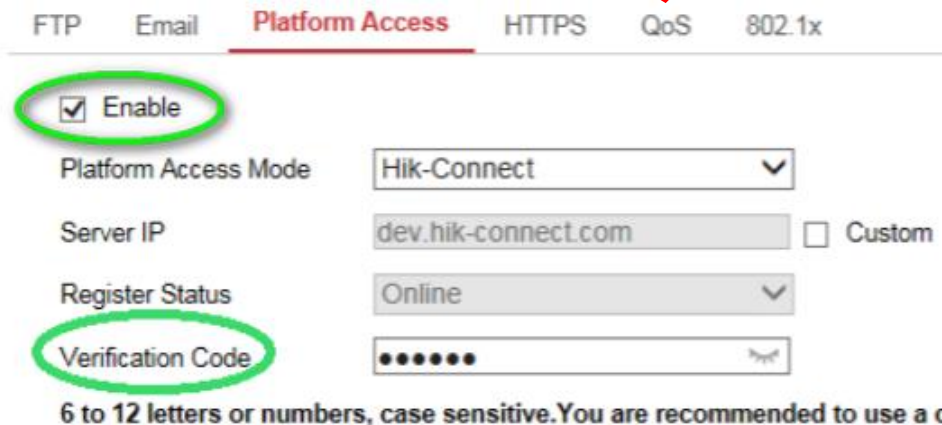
FTP Email Platform Access HTTPS QoS 802.1x

Enable

Platform Access Mode Hik-Connect

Server IP dev.hik-connect.com Custom

Register Status Online

Verification Code ••••••

6 to 12 letters or numbers, case sensitive.You are recommended to use a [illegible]